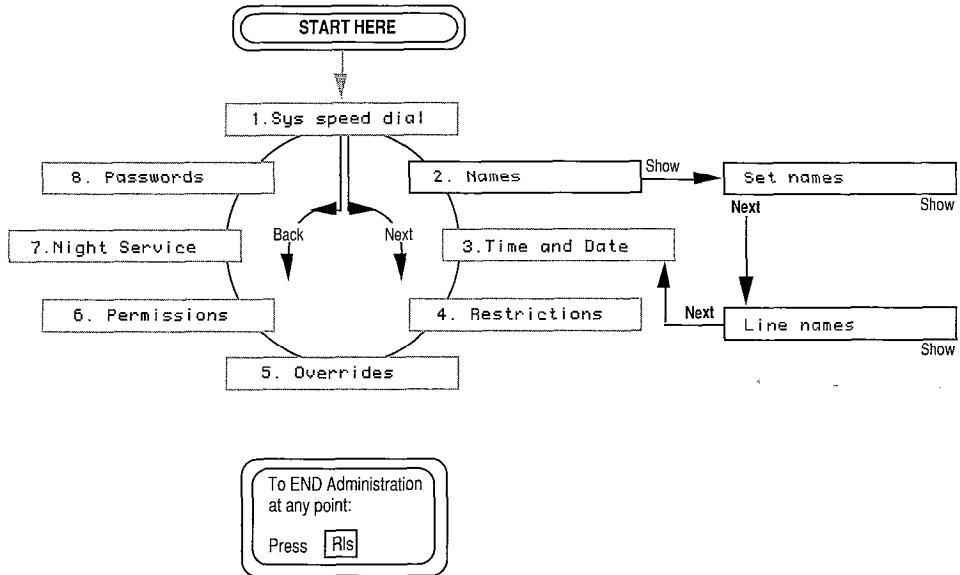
START HERE

1.Sys speed dial

8. Passwords

2. Names

Show

Set names

Show

Next

Back

Next

7.Night Service

3.Time and Date

6. Permissions

4. Restrictions

Next

Line names

Show

5. Overrides

To END Administration at any point:

Press Rls